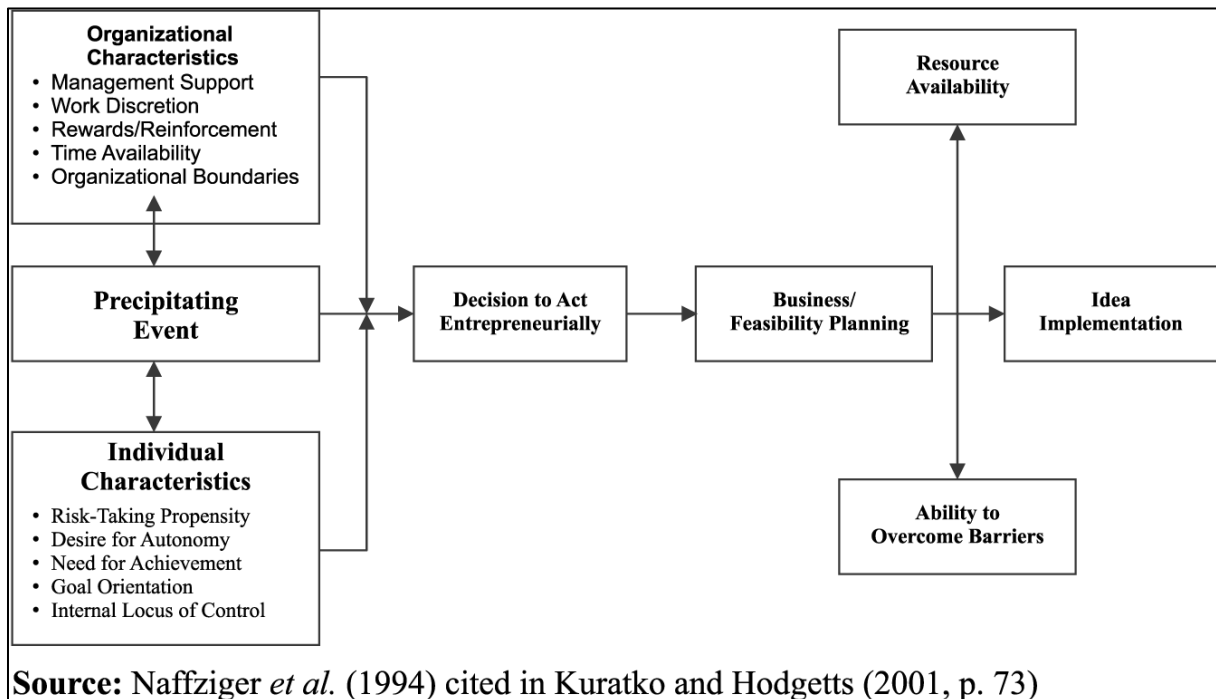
Organizational Characteristics
• Management Support
• Work Discretion
• Rewards/Reinforcement
• Time Availability
• Organizational Boundaries

Precipitating Event

Individual Characteristics
• Risk-Taking Propensity
• Desire for Autonomy
• Need for Achievement
• Goal Orientation
• Internal Locus of Control

Decision to Act Entrepreneurially

Business/ Feasibility Planning

Resource Availability

Idea Implementation

Ability to Overcome Barriers

**Source:** Naffziger *et al.* (1994) cited in Kuratko and Hodgetts (2001, p. 73)